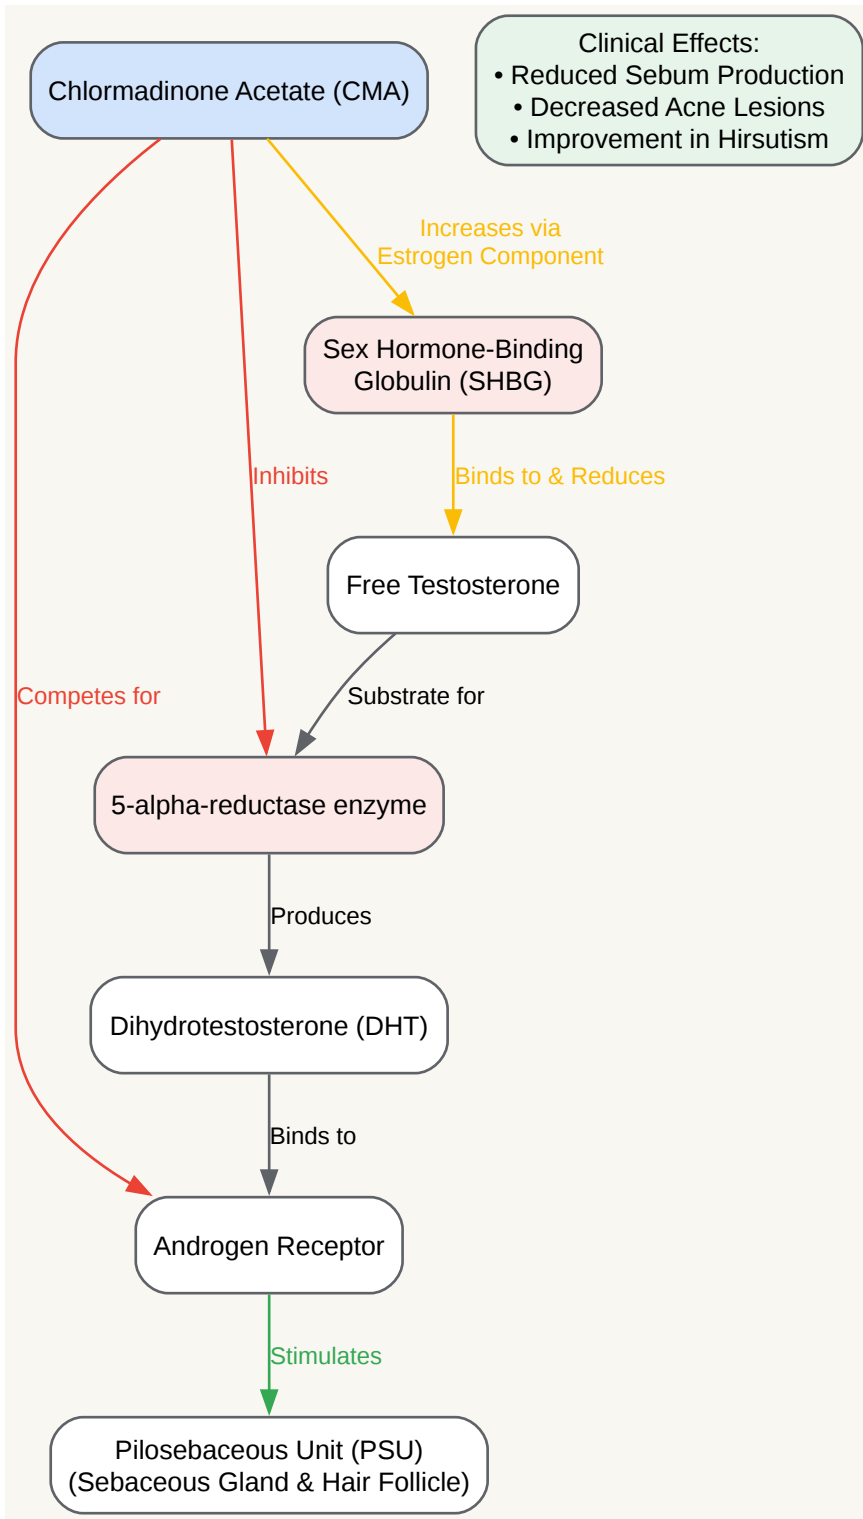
Chlormadinone Acetate (CMA)

Clinical Effects:
• Reduced Sebum Production
• Decreased Acne Lesions
• Improvement in Hirsutism

Increases via Estrogen Component

Sex Hormone-Binding Globulin (SHBG)

Inhibits

Binds to & Reduces

Free Testosterone

Competes for

Substrate for

5-alpha-reductase enzyme

Produces

Dihydrotestosterone (DHT)

Binds to

Androgen Receptor

Stimulates

Pilosebaceous Unit (PSU)
(Sebaceous Gland & Hair Follicle)